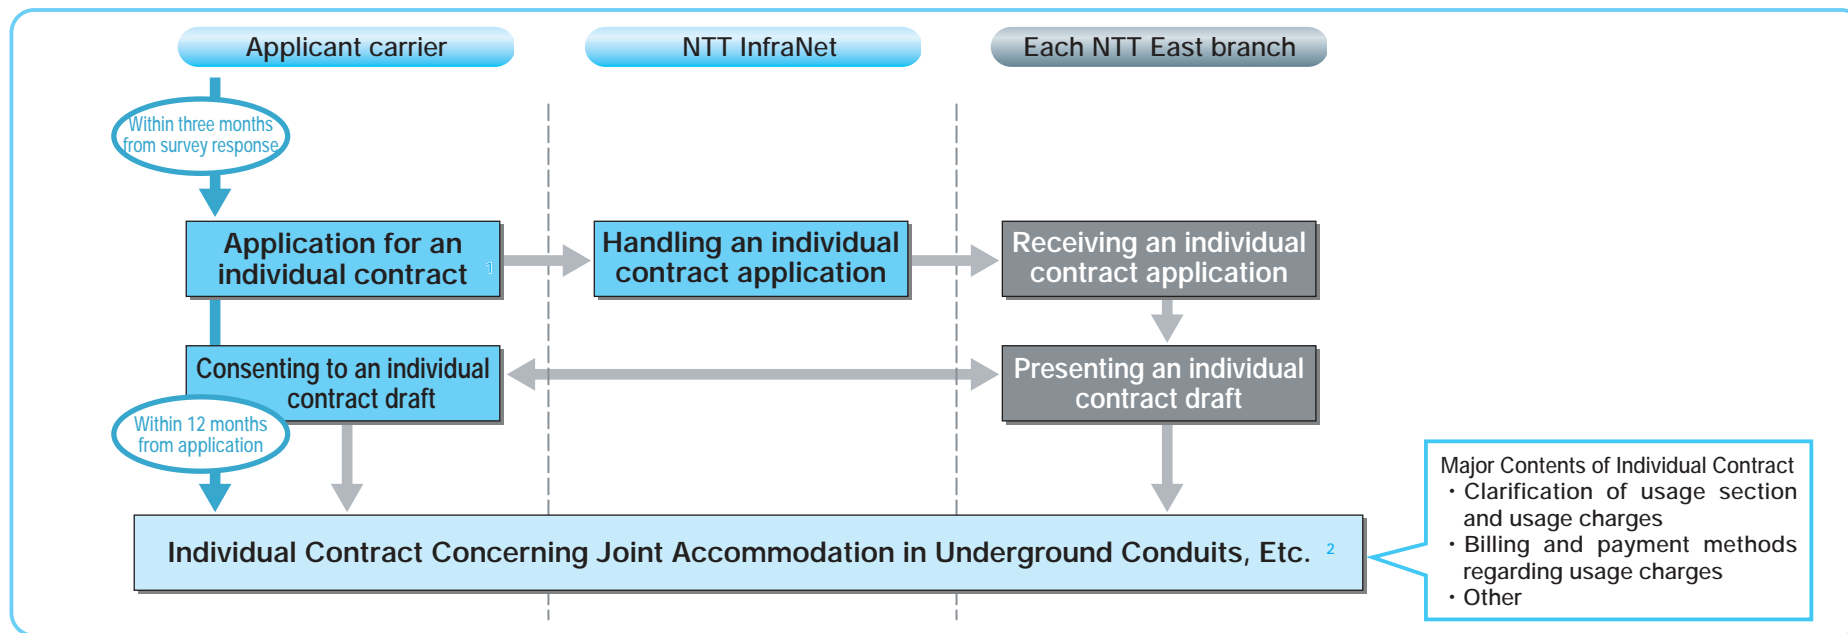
Applicant carrier

NTT InfraNet

Each NTT East branch

Within three months from survey response

Application for an individual contract $^1$

Handling an individual contract application

Receiving an individual contract application

Consenting to an individual contract draft

Presenting an individual contract draft

Within 12 months from application

Individual Contract Concerning Joint Accommodation in Underground Conduits, Etc. $^2$

Major Contents of Individual Contract
・Clarification of usage section and usage charges
・Billing and payment methods regarding usage charges
・Other